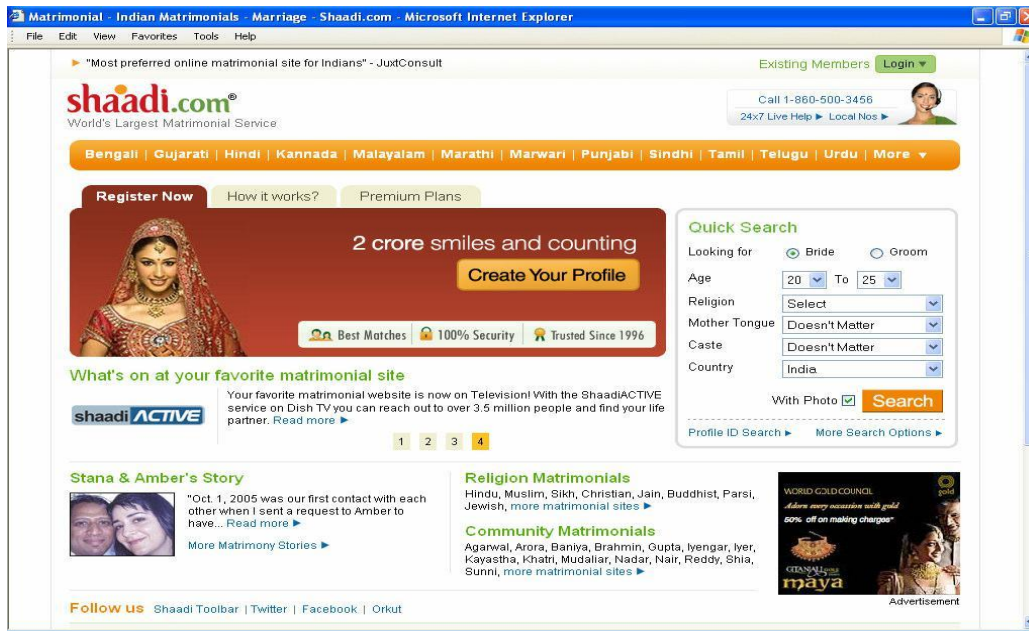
Matrimonial - Indian Matrimonials - Marriage - Shaadi.com - Microsoft Internet Explorer

File Edit View Favorites Tools Help

"Most preferred online matrimonial site for Indians" - JuxtConsult

Existing Members Login

shaadi.com®
World's Largest Matrimonial Service

Call 1-860-500-3456
24x7 Live Help ► Local Nos ►

Bengali | Gujarati | Hindi | Kannada | Malayalam | Marathi | Marwari | Punjabi | Sindhi | Tamil | Telugu | Urdu | More

Register Now | How it works? | Premium Plans

2 crore smiles and counting

Create Your Profile

Best Matches | 100% Security | Trusted Since 1996

Quick Search

Looking for Bride Groom

Age 20 To 25

Religion Select

Mother Tongue Doesn't Matter

Caste Doesn't Matter

Country India

With Photo Search

Profile ID Search ► More Search Options ►

What's on at your favorite matrimonial site

shaadi ACTIVE

Your favorite matrimonial website is now on Television! With the ShaadiACTIVE service on Dish TV you can reach out to over 3.5 million people and find your life partner. Read more ►

1 2 3 4

Stana & Amber's Story

"Oct. 1, 2005 was our first contact with each other when I sent a request to Amber to have... Read more ►

More Matrimony Stories ►

Religion Matrimonials

Hindu, Muslim, Sikh, Christian, Jain, Buddhist, Parsi, Jewish, more matrimonial sites ►

Community Matrimonials

Agarwal, Arora, Baniya, Brahmin, Gupta, Iyengar, Iyer, Kayastha, Khatri, Mudaliar, Nadar, Nair, Reddy, Shia, Sunni, more matrimonial sites ►

WORLD GOLD COUNCIL
gold
Adorn every occasion with gold
60% off on making charges*
GITANJALI
maya

Advertisement

Follow us Shaadi Toolbar | Twitter | Facebook | Orkut